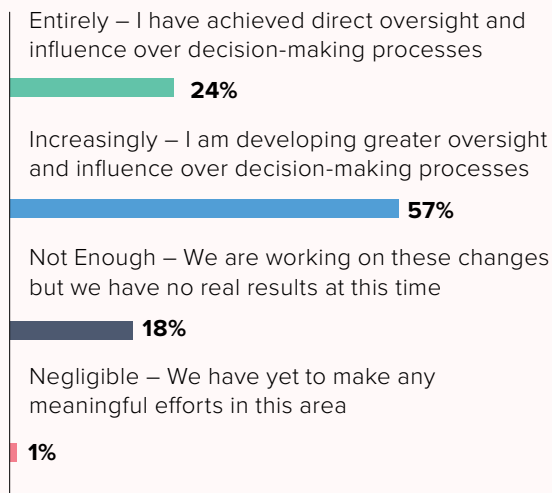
Entirely – I have achieved direct oversight and influence over decision-making processes

24%

Increasingly – I am developing greater oversight and influence over decision-making processes

57%

Not Enough – We are working on these changes but we have no real results at this time

18%

Negligible – We have yet to make any meaningful efforts in this area

1%